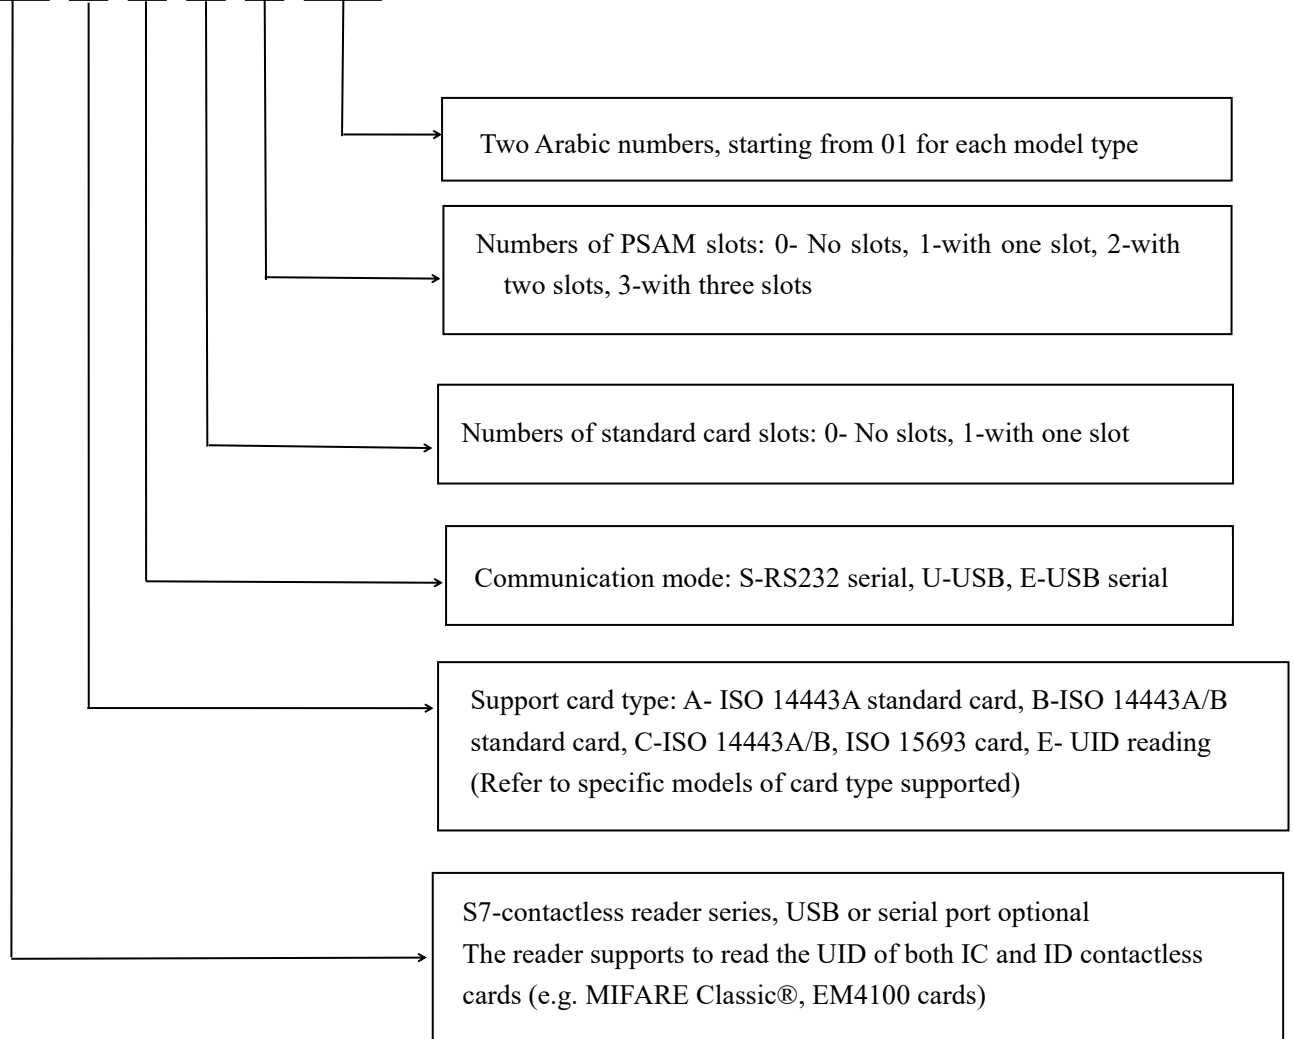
Two Arabic numbers, starting from 01 for each model type

Numbers of PSAM slots: 0- No slots, 1-with one slot, 2-with two slots, 3-with three slots

Numbers of standard card slots: 0- No slots, 1-with one slot

Communication mode: S-RS232 serial, U-USB, E-USB serial

Support card type: A- ISO 14443A standard card, B-ISO 14443A/B standard card, C-ISO 14443A/B, ISO 15693 card, E- UID reading (Refer to specific models of card type supported)

S7-contactless reader series, USB or serial port optional
The reader supports to read the UID of both IC and ID contactless cards (e.g. MIFARE Classic®, EM4100 cards)